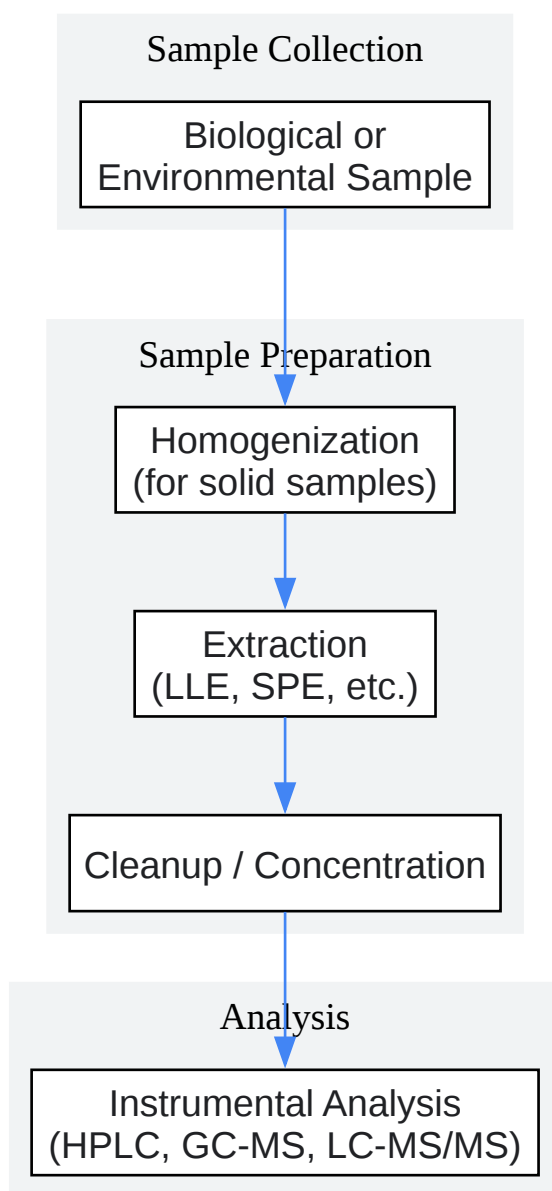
Sample Collection

Biological or Environmental Sample

Sample Preparation

Homogenization (for solid samples)

Extraction (LLE, SPE, etc.)

Cleanup / Concentration

Analysis

Instrumental Analysis (HPLC, GC-MS, LC-MS/MS)